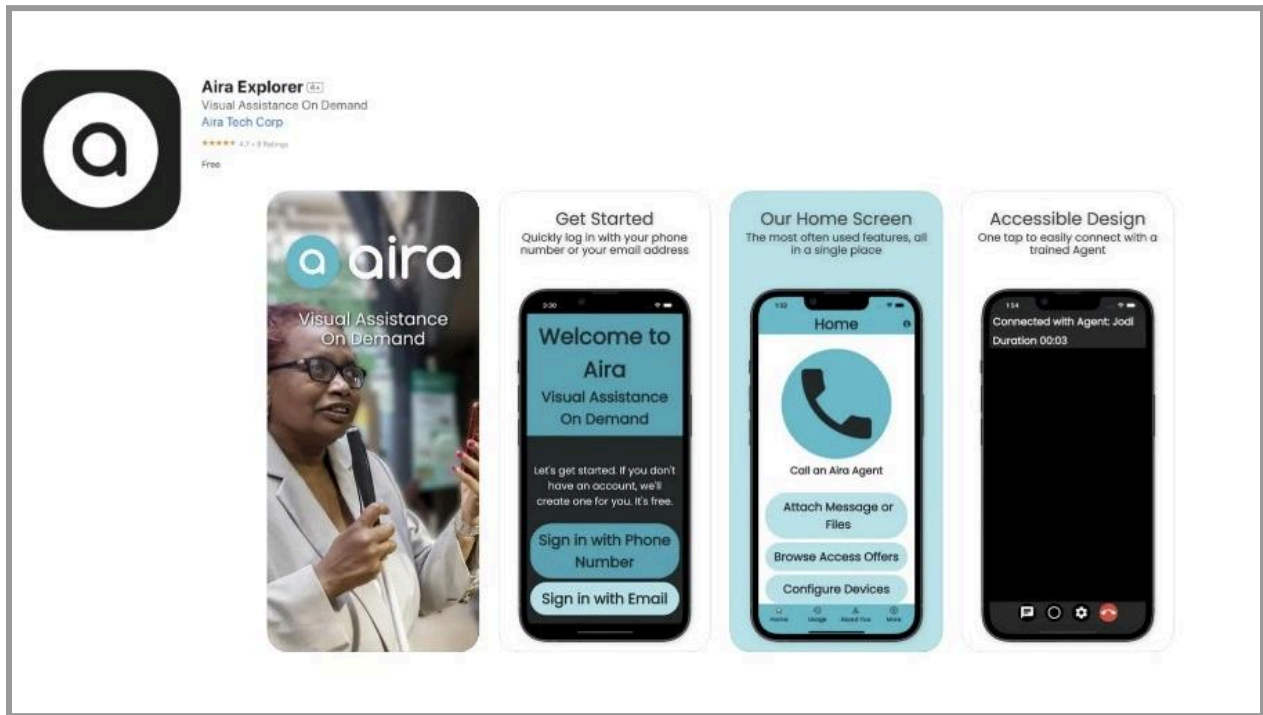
Aira Explorer 4+
Visual Assistance On Demand
Aira Tech Corp
★★★★★ 4.7 • 8 Ratings
Free

a aira
Visual Assistance On Demand

Get Started
Quickly log in with your phone number or your email address

3:30

Welcome to Aira
Visual Assistance On Demand

Let's get started. If you don't have an account, we'll create one for you. It's free.

Sign in with Phone Number

Sign in with Email

Our Home Screen
The most often used features, all in a single place

Home

Call an Aira Agent

Attach Message or Files

Browse Access Offers

Configure Devices

Home Usage About You More

Accessible Design
One tap to easily connect with a trained Agent

1:14

Connected with Agent: Jodi
Duration 00:03